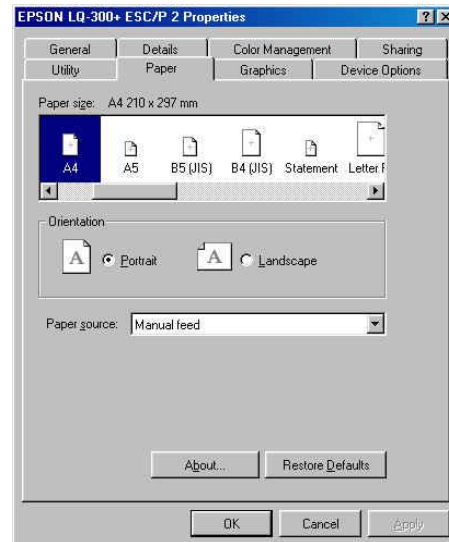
EPSON LQ-300+ ESC/P 2 Properties ? X

General | Details | Color Management | Sharing
Utility | Paper | Graphics | Device Options

Paper size: A4 210 x 297 mm

A4 A5 B5 (JIS) B4 (JIS) Statement Letter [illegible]

Orientation

A Portrait A Landscape

Paper source: Manual feed

About... Restore Defaults

OK Cancel Apply